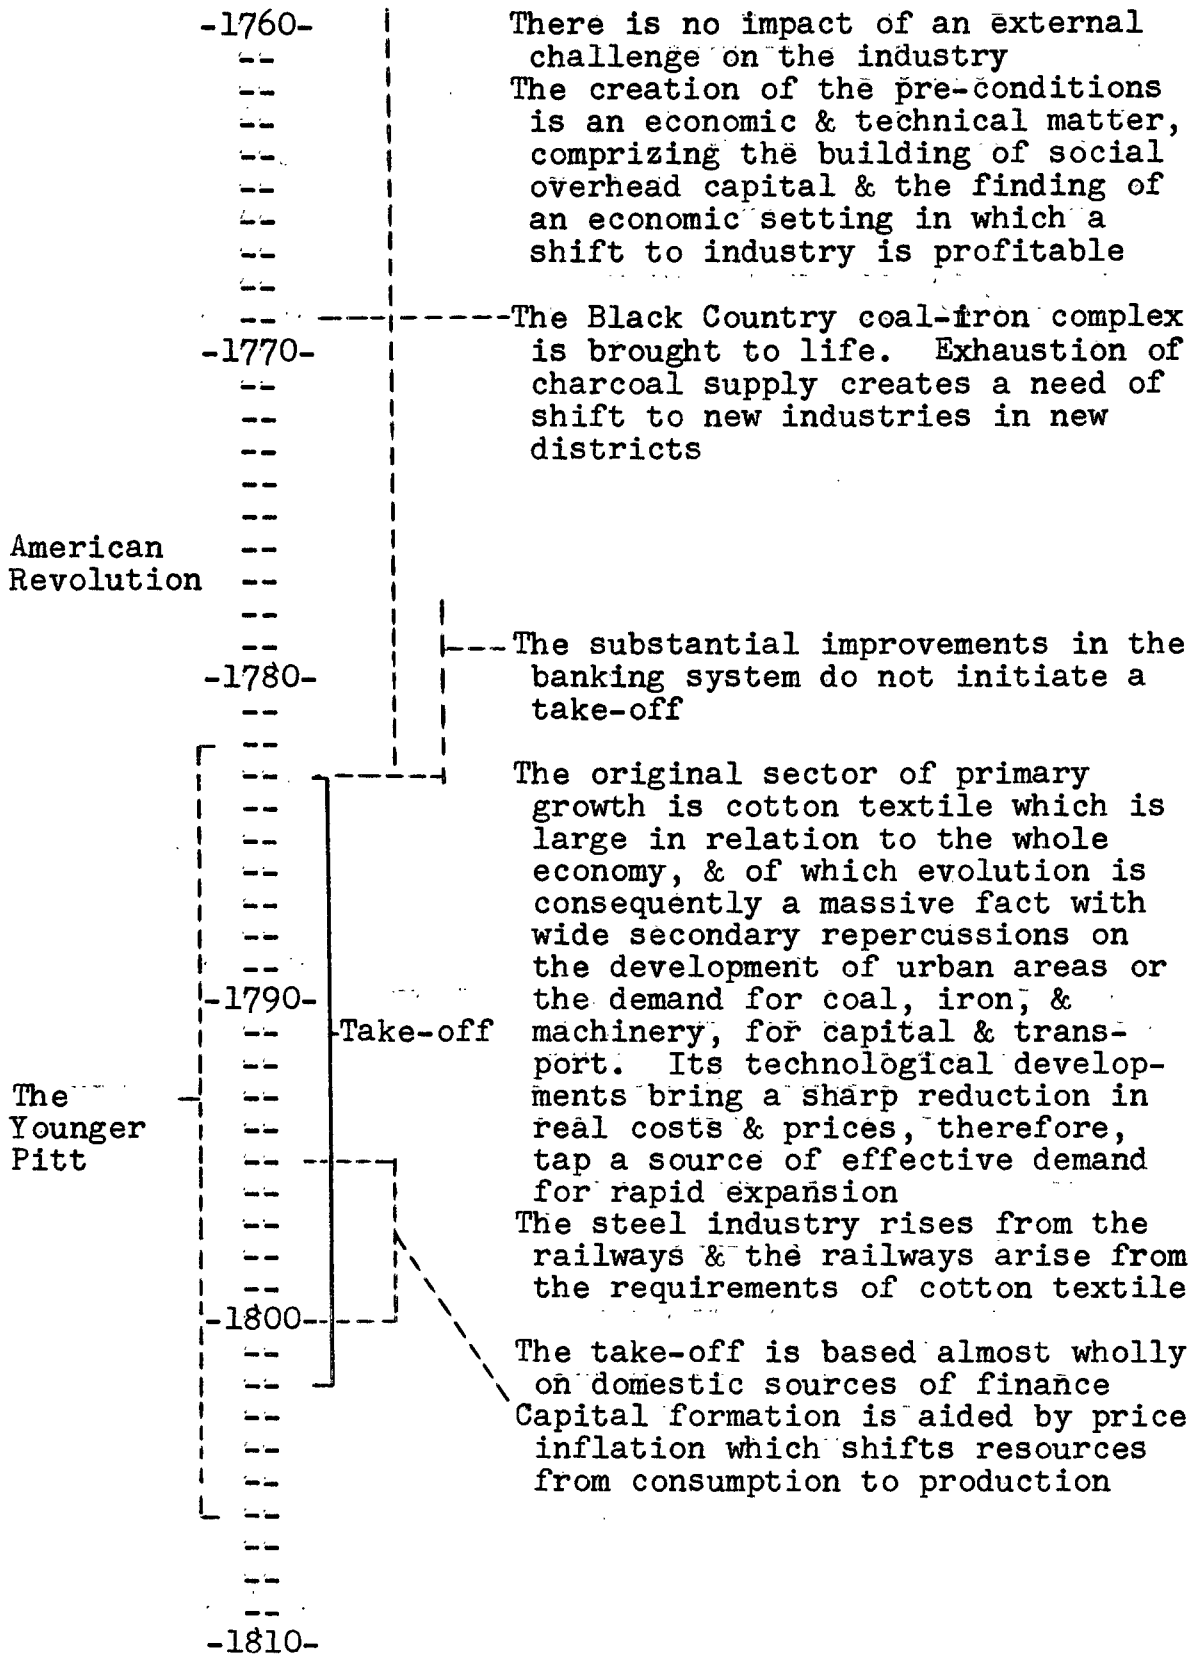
-1760-

There is no impact of an external challenge on the industry

The creation of the pre-conditions is an economic & technical matter, comprizing the building of social overhead capital & the finding of an economic setting in which a shift to industry is profitable

The Black Country coal-iron complex is brought to life. Exhaustion of charcoal supply creates a need of shift to new industries in new districts

-1770-

American Revolution

The substantial improvements in the banking system do not initiate a take-off

-1780-

The original sector of primary growth is cotton textile which is large in relation to the whole economy, & of which evolution is consequently a massive fact with wide secondary repercussions on the development of urban areas or the demand for coal, iron, & machinery, for capital & transport. Its technological developments bring a sharp reduction in real costs & prices, therefore, tap a source of effective demand for rapid expansion

-1790-

Take-off

The Younger Pitt

The steel industry rises from the railways & the railways arise from the requirements of cotton textile

-1800-

The take-off is based almost wholly on domestic sources of finance

Capital formation is aided by price inflation which shifts resources from consumption to production

-1810-